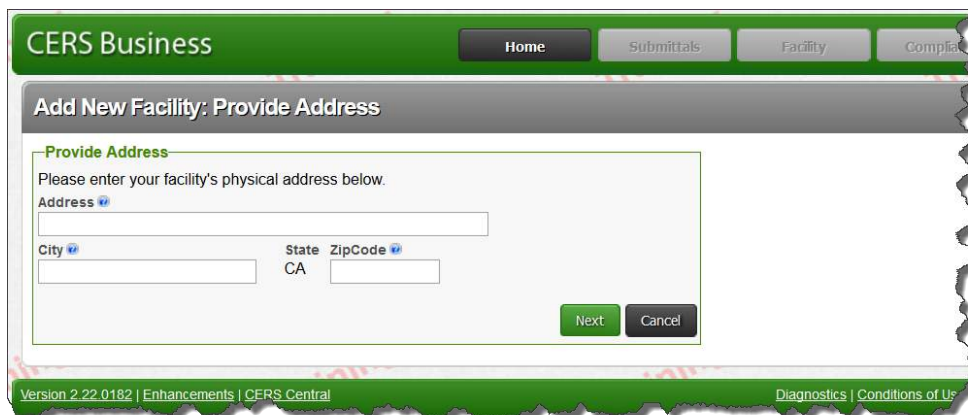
CERS Business

Home

Submittals

Facility

Complia

Add New Facility: Provide Address

Provide Address

Please enter your facility's physical address below.

Address

City

State

CA

ZipCode

Next

Cancel

Version 2.22.0182 | Enhancements | CERS Central

Diagnostics | Conditions of Us